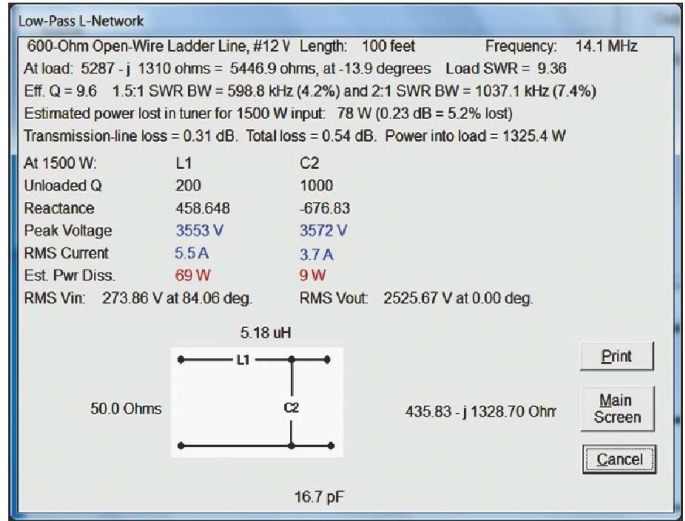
Low-Pass L-Network

600-Ohm Open-Wire Ladder Line, #12 V Length: 100 feet Frequency: 14.1 MHz

At load: 5287 - j 1310 ohms = 5446.9 ohms, at -13.9 degrees Load SWR = 9.36

Eff. Q = 9.6 1.5:1 SWR BW = 598.8 kHz (4.2%) and 2:1 SWR BW = 1037.1 kHz (7.4%)

Estimated power lost in tuner for 1500 W input: 78 W (0.23 dB = 5.2% lost)

Transmission-line loss = 0.31 dB. Total loss = 0.54 dB. Power into load = 1325.4 W

| At 1500 W: | L1 | C2 |
|---|---|---|
| Unloaded Q | 200 | 1000 |
| Reactance | 458.648 | -676.83 |
| Peak Voltage | 3553 V | 3572 V |
| RMS Current | 5.5 A | 3.7 A |
| Est. Pwr Diss. | 69 W | 9 W |

RMS Vin: 273.86 V at 84.06 deg. RMS Vout: 2525.67 V at 0.00 deg.

5.18 uH

L1

50.0 Ohms

C2

435.83 - j 1328.70 Ohm

16.7 pF

Print

Main Screen

Cancel